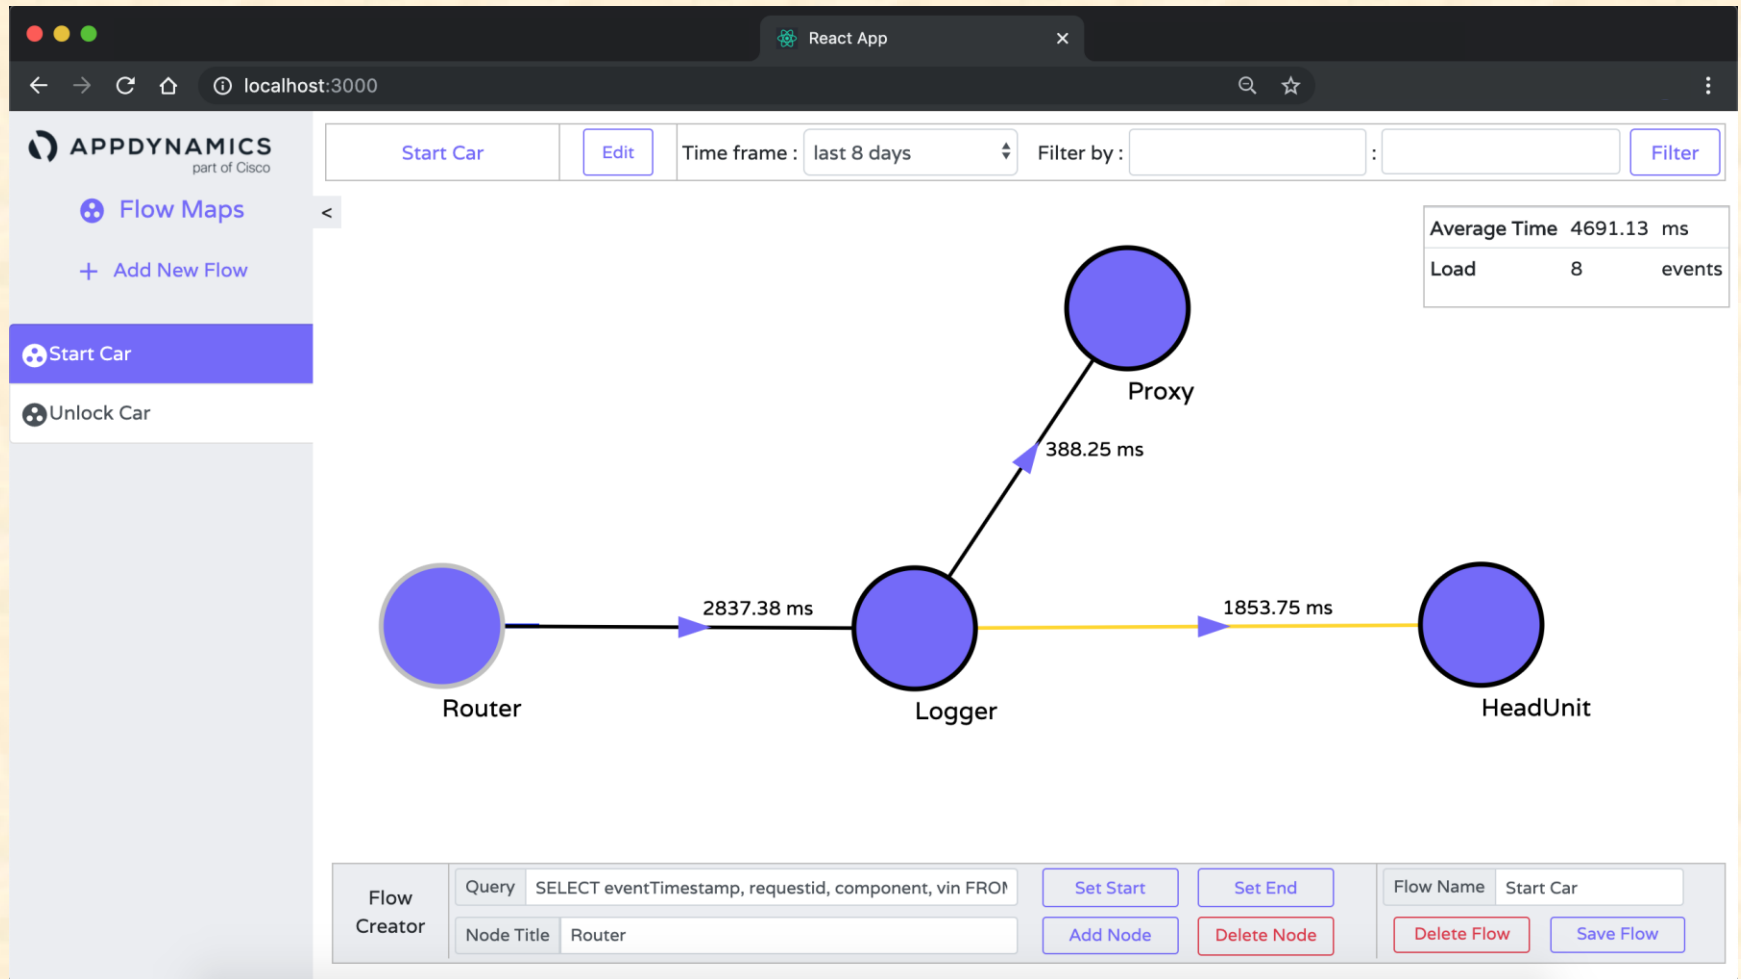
React App
localhost:3000

APPDYNAMICS
part of Cisco

Flow Maps

+ Add New Flow

Start Car

Unlock Car

Start Car | Edit | Time frame : last 8 days | Filter by : | : | Filter

<

| Average Time | 4691.13 | ms |
|---|---|---|
| Load | 8 | events |

Proxy

388.25 ms

2837.38 ms

1853.75 ms

Router

Logger

HeadUnit

Flow Creator

Query SELECT eventTimestamp, requestid, component, vin FROI

Node Title Router

Set Start

Set End

Add Node

Delete Node

Flow Name Start Car

Delete Flow

Save Flow